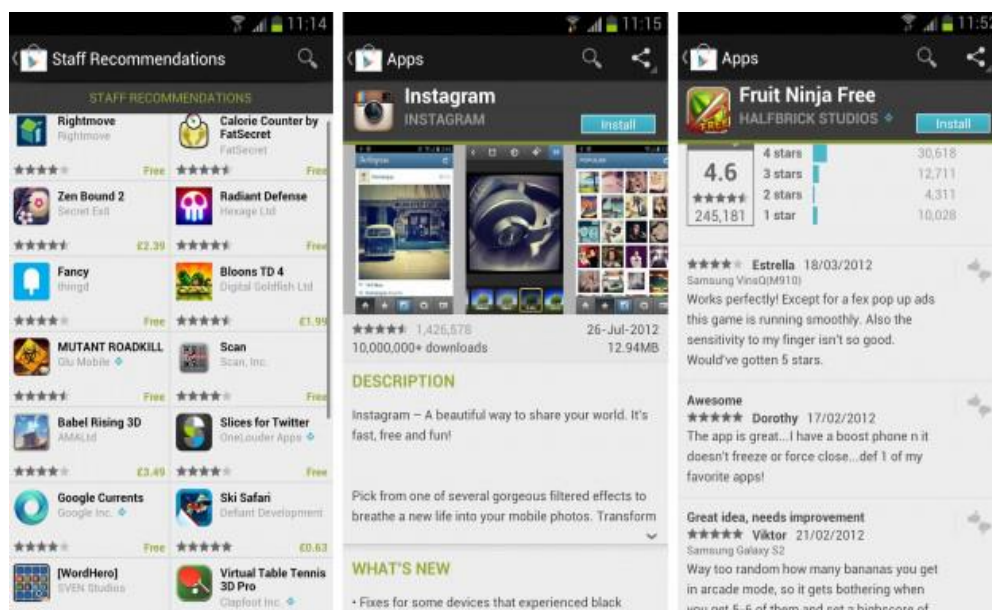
11:14

Staff Recommendations

STAFF RECOMMENDATIONS

Rightmove
Rightmove
★★★★ Free

Calorie Counter by FatSecret
FatSecret
★★★★★ Free

Zen Bound 2
Secret Exit
★★★★★ £2.39

Radiant Defense
Hexage Ltd
★★★★★ Free

Fancy
thingd
★★★★ Free

Bloons TD 4
Digital Goldfish Ltd
★★★★★ £1.99

MUTANT ROADKILL
Glu Mobile
★★★★★ Free

Scan
Scan, Inc.
★★★★ Free

Babel Rising 3D
AMALtd
★★★★ £3.49

Slices for Twitter
OneLouder Apps
★★★★ Free

Google Currents
Google Inc.
★★★★ Free

Ski Safari
Defiant Development
★★★★★ £0.63

[WordHero]
SVEN Studios

Virtual Table Tennis 3D Pro
Clapfoot Inc.

11:15

Apps

Instagram
INSTAGRAM
Install

★★★★★ 1,426,578 26-Jul-2012
10,000,000+ downloads 12.94MB

DESCRIPTION

Instagram – A beautiful way to share your world. It's fast, free and fun!

Pick from one of several gorgeous filtered effects to breathe a new life into your mobile photos. Transform

WHAT'S NEW

• Fixes for some devices that experienced black

11:52

Apps

Fruit Ninja Free
HALFBRICK STUDIOS
Install

4.6
★★★★★
245,181

4 stars 30,618
3 stars 12,711
2 stars 4,311
1 star 10,028

★★★★ Estrella 18/03/2012
Samsung VinsQ(M910)
Works perfectly! Except for a fex pop up ads this game is running smoothly. Also the sensitivity to my finger isn't so good. Would've gotten 5 stars.

Awesome
★★★★★ Dorothy 17/02/2012
The app is great...I have a boost phone n it doesn't freeze or force close...def 1 of my favorite apps!

Great idea, needs improvement
★★★★★ Viktor 21/02/2012
Samsung Galaxy S2
Way too random how many bananas you get in arcade mode, so it gets bothering when you get 5-6 of them and set a highscore of